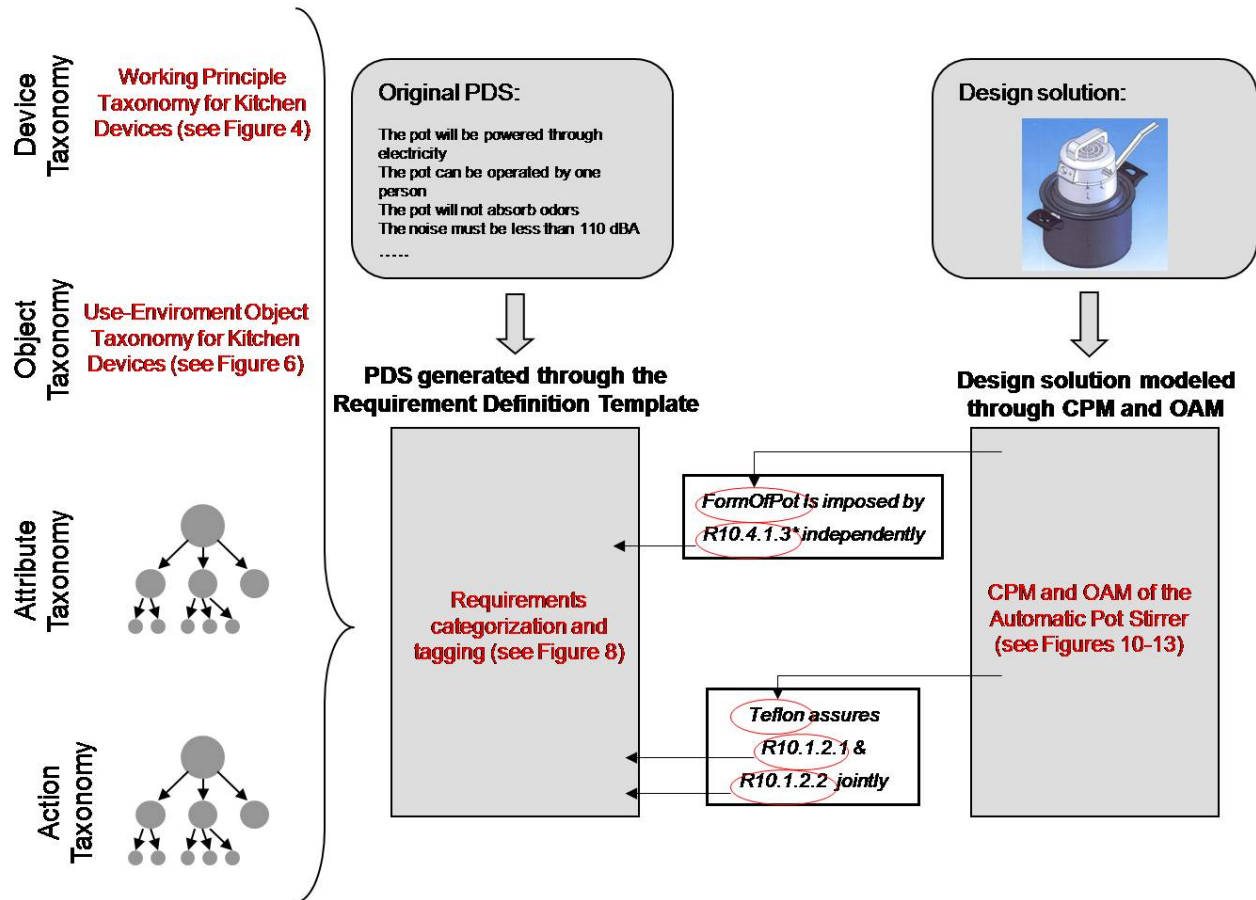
Device Taxonomy

Working Principle Taxonomy for Kitchen Devices (see Figure 4)

Object Taxonomy

Use-Enviroment Object Taxonomy for Kitchen Devices (see Figure 6)

Attribute Taxonomy

Action Taxonomy

Original PDS:

The pot will be powered through electricity
The pot can be operated by one person
The pot will not absorb odors
The noise must be less than 110 dBA
......

Design solution:

PDS generated through the Requirement Definition Template

Design solution modeled through CPM and OAM

FormOfPot is imposed by R10.4.1.3* independently

Requirements categorization and tagging (see Figure 8)

CPM and OAM of the Automatic Pot Stirrer (see Figures 10-13)

Teflon assures R10.1.2.1 & R10.1.2.2 jointly